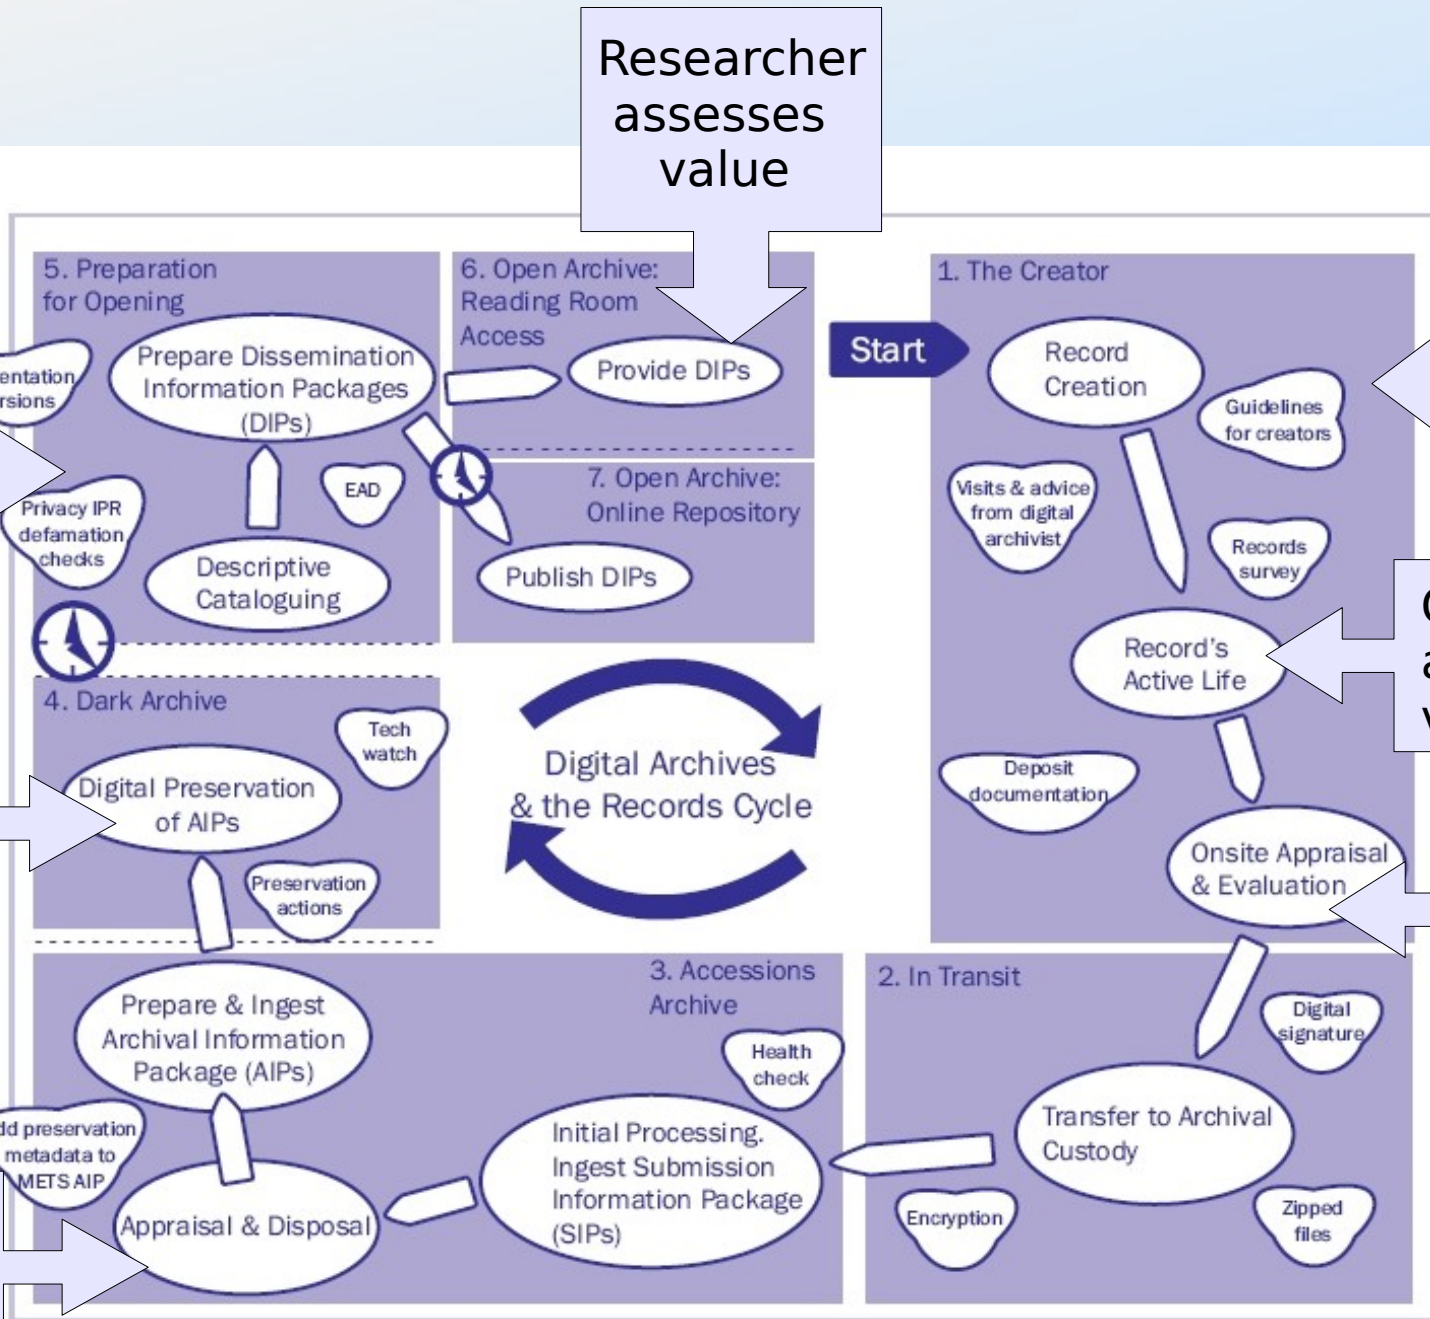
Researcher assesses value

5. Preparation for Opening

entation rsions

Prepare Dissemination Information Packages (DIPs)

EAD

Privacy IPR defamation checks

Descriptive Cataloguing

6. Open Archive: Reading Room Access

Provide DIPs

7. Open Archive: Online Repository

Publish DIPs

Start

1. The Creator

Record Creation

Guidelines for creators

Visits & advice from digital archivist

Records survey

Record's Active Life

C a v

Deposit documentation

Onsite Appraisal & Evaluation

4. Dark Archive

Tech watch

Digital Preservation of AIPs

Preservation actions

Digital Archives & the Records Cycle

3. Accessions Archive

Prepare & Ingest Archival Information Package (AIPs)

Health check

dd preservation metadata to METS AIP

Initial Processing. Ingest Submission Information Package (SIPs)

Appraisal & Disposal

2. In Transit

Digital signature

Transfer to Archival Custody

Encryption

Zipped files